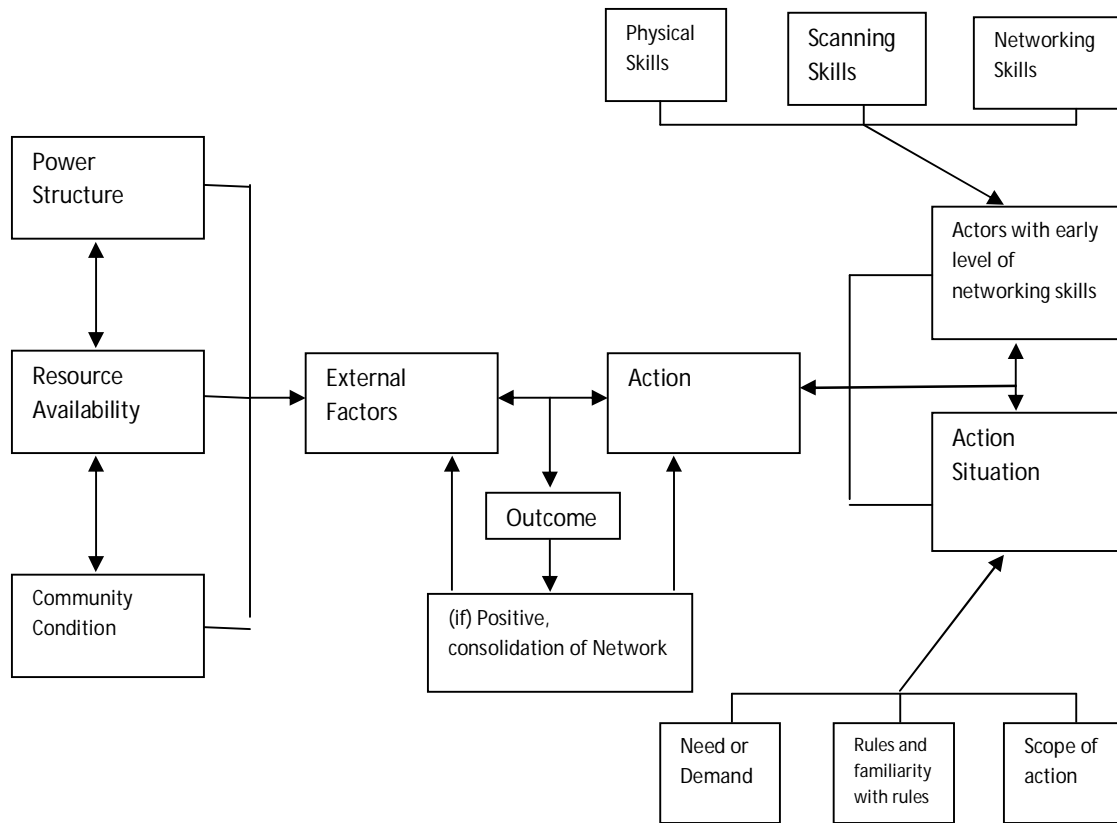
Physical Skills

Scanning Skills

Networking Skills

Power Structure

Actors with early level of networking skills

Resource Availability

External Factors

Action

Action Situation

Outcome

Community Condition

(if) Positive, consolidation of Network

Need or Demand

Rules and familiarity with rules

Scope of action